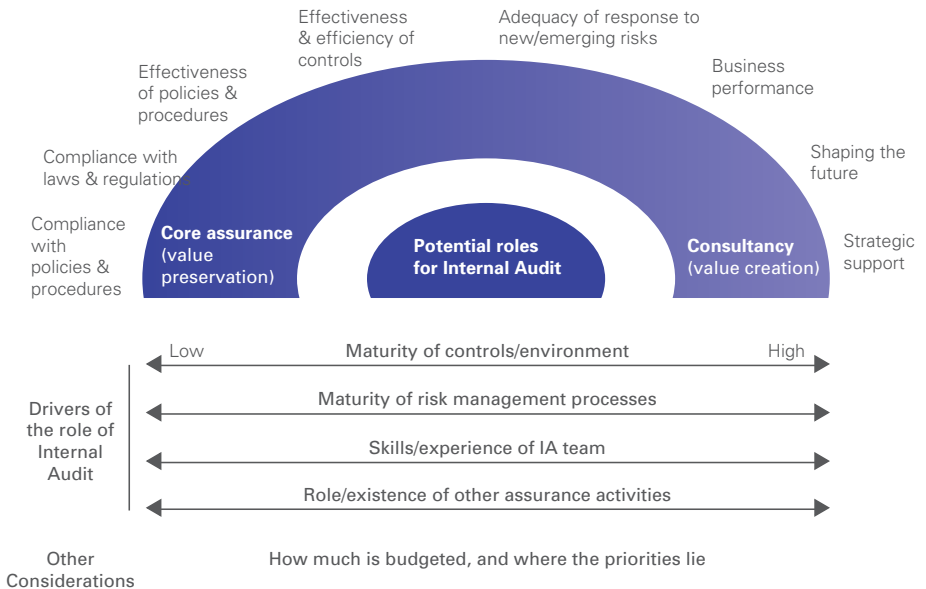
Compliance with policies & procedures

Compliance with laws & regulations

Effectiveness of policies & procedures

Effectiveness & efficiency of controls

Adequacy of response to new/emerging risks

Business performance

Shaping the future

Strategic support

Core assurance (value preservation)

Potential roles for Internal Audit

Consultancy (value creation)

Low

Maturity of controls/environment

High

Drivers of the role of Internal Audit

Maturity of risk management processes

Skills/experience of IA team

Role/existence of other assurance activities

Other Considerations

How much is budgeted, and where the priorities lie